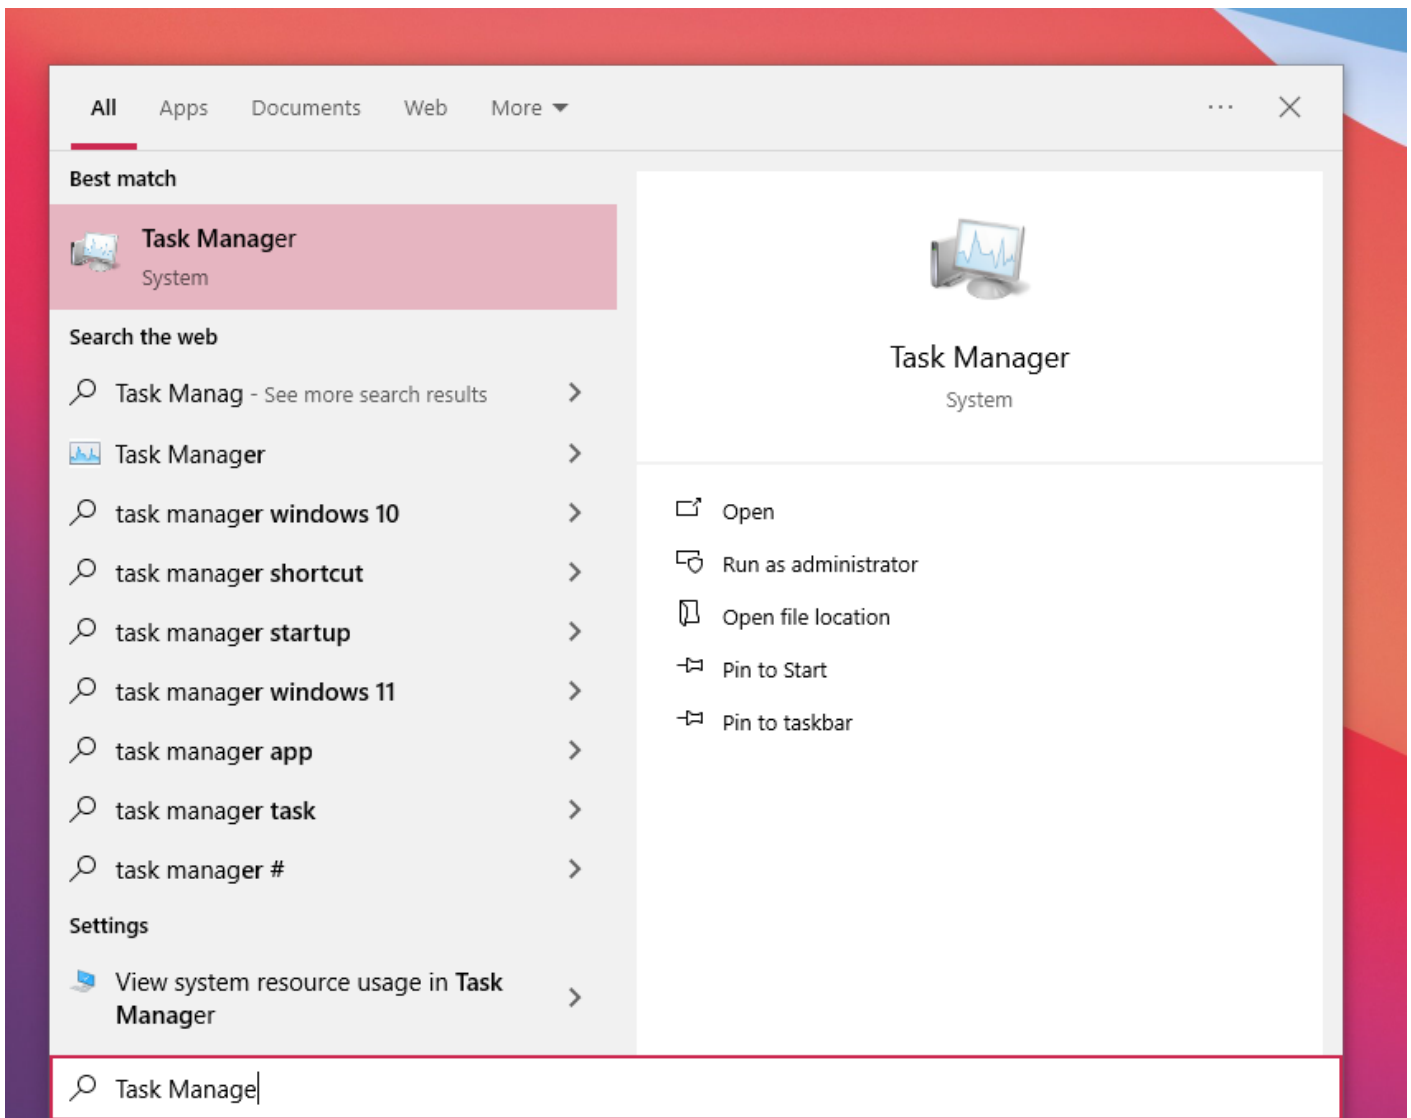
All Apps Documents Web More ···

Best match

Task Manager
System

Search the web

Task Manag - See more search results

Task Manager

task manager windows 10

task manager shortcut

task manager startup

task manager windows 11

task manager app

task manager task

task manager #

Settings

View system resource usage in Task Manager

Task Manager
System

Open

Run as administrator

Open file location

Pin to Start

Pin to taskbar

Task Manage